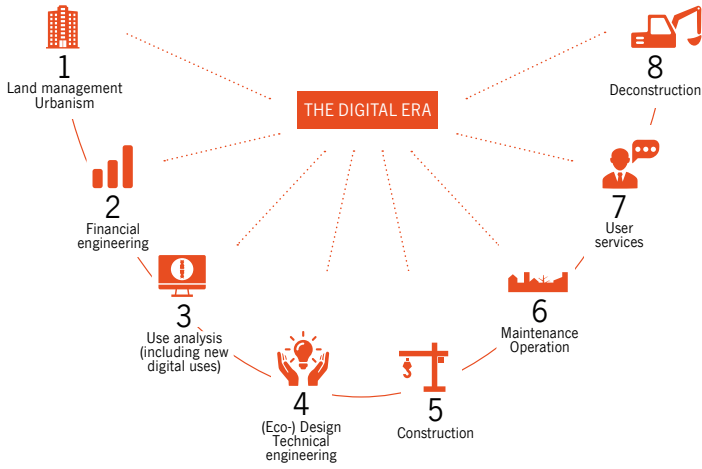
THE DIGITAL ERA

1
Land management
Urbanism

2
Financial
engineering

3
Use analysis
(including new
digital uses)

4
(Eco-) Design
Technical
engineering

5
Construction

6
Maintenance
Operation

7
User
services

8
Deconstruction